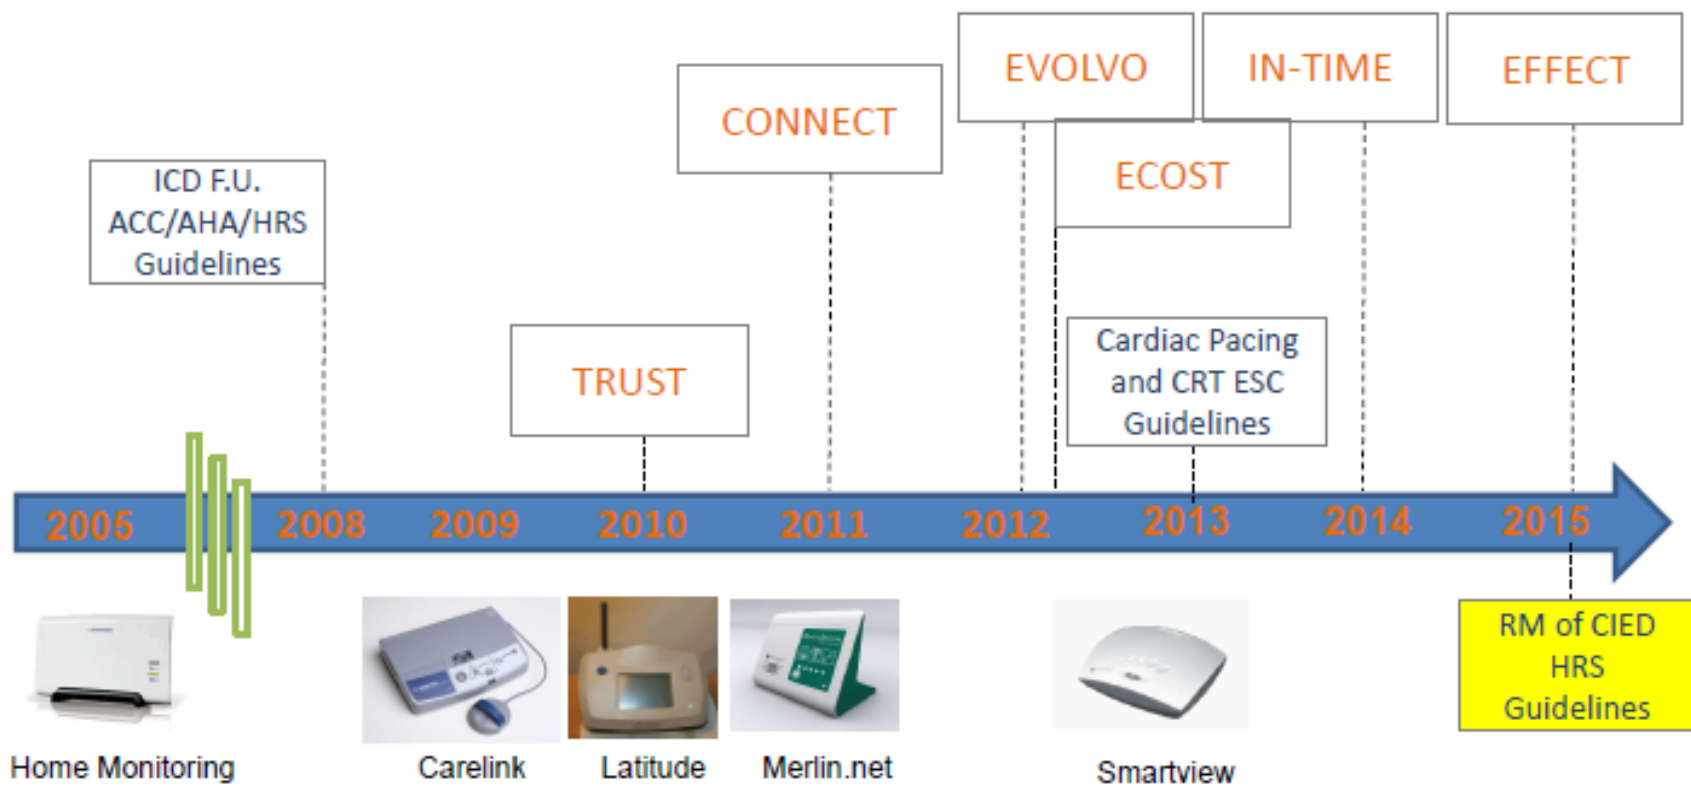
EVOLVO

IN-TIME

EFFECT

CONNECT

ECOST

ICD F.U. ACC/AHA/HRS Guidelines

TRUST

Cardiac Pacing and CRT ESC Guidelines

2005 2008 2009 2010 2011 2012 2013 2014 2015

RM of CIED HRS Guidelines

Home Monitoring

Carelink

Latitude

Merlin.net

Smartview